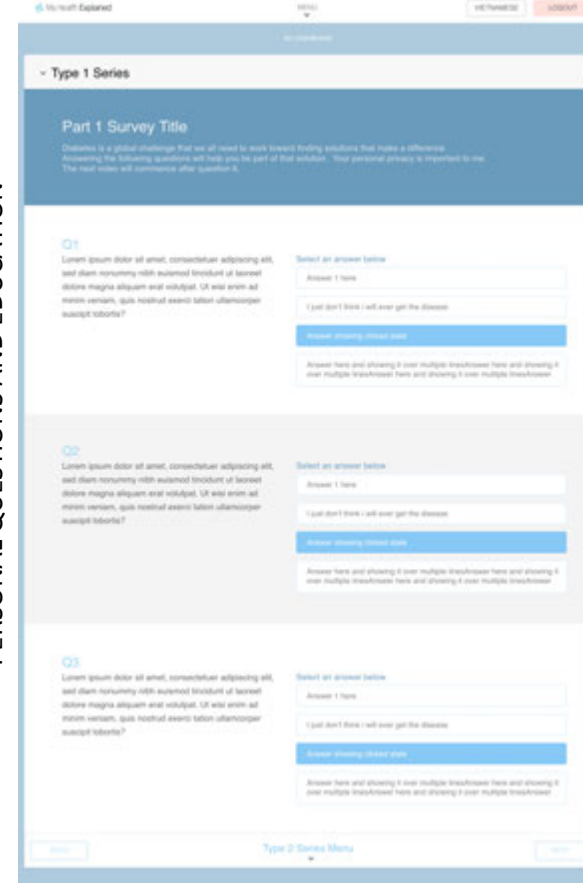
My Health Explained

MENU

VIETNAMESE

LOGOUT

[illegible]

Type 1 Series

Part 1 Survey Title

Diabetes is a global challenge that we all need to work toward finding solutions that make a difference. Answering the following questions will help you be part of that solution. Your personal privacy is important to me. The next video will commence after question 4.

Q1

Lorem ipsum dolor sit amet, consectetuer adipiscing elit, sed diam nonummy nibh euismod tincidunt ut laoreet dolore magna aliquam erat volutpat. Ut wisi enim ad minim veniam, quis nostrud exerci tation ullamcorper suscipit lobortis?

Select an answer below

Answer 1 here

I just don't think I will ever get the disease

Answer showing clicked state

Answer here and showing it over multiple linesAnswer here and showing it over multiple linesAnswer here and showing it over multiple linesAnswer

Q2

Lorem ipsum dolor sit amet, consectetuer adipiscing elit, sed diam nonummy nibh euismod tincidunt ut laoreet dolore magna aliquam erat volutpat. Ut wisi enim ad minim veniam, quis nostrud exerci tation ullamcorper suscipit lobortis?

Select an answer below

Answer 1 here

I just don't think I will ever get the disease

Answer showing clicked state

Answer here and showing it over multiple linesAnswer here and showing it over multiple linesAnswer here and showing it over multiple linesAnswer

Q3

Lorem ipsum dolor sit amet, consectetuer adipiscing elit, sed diam nonummy nibh euismod tincidunt ut laoreet dolore magna aliquam erat volutpat. Ut wisi enim ad minim veniam, quis nostrud exerci tation ullamcorper suscipit lobortis?

Select an answer below

Answer 1 here

I just don't think I will ever get the disease

Answer showing clicked state

Answer here and showing it over multiple linesAnswer here and showing it over multiple linesAnswer here and showing it over multiple linesAnswer

BACK

Type 2 Series Menu

NEXT

PERSONAL QUESTIONS AND EDUCATION